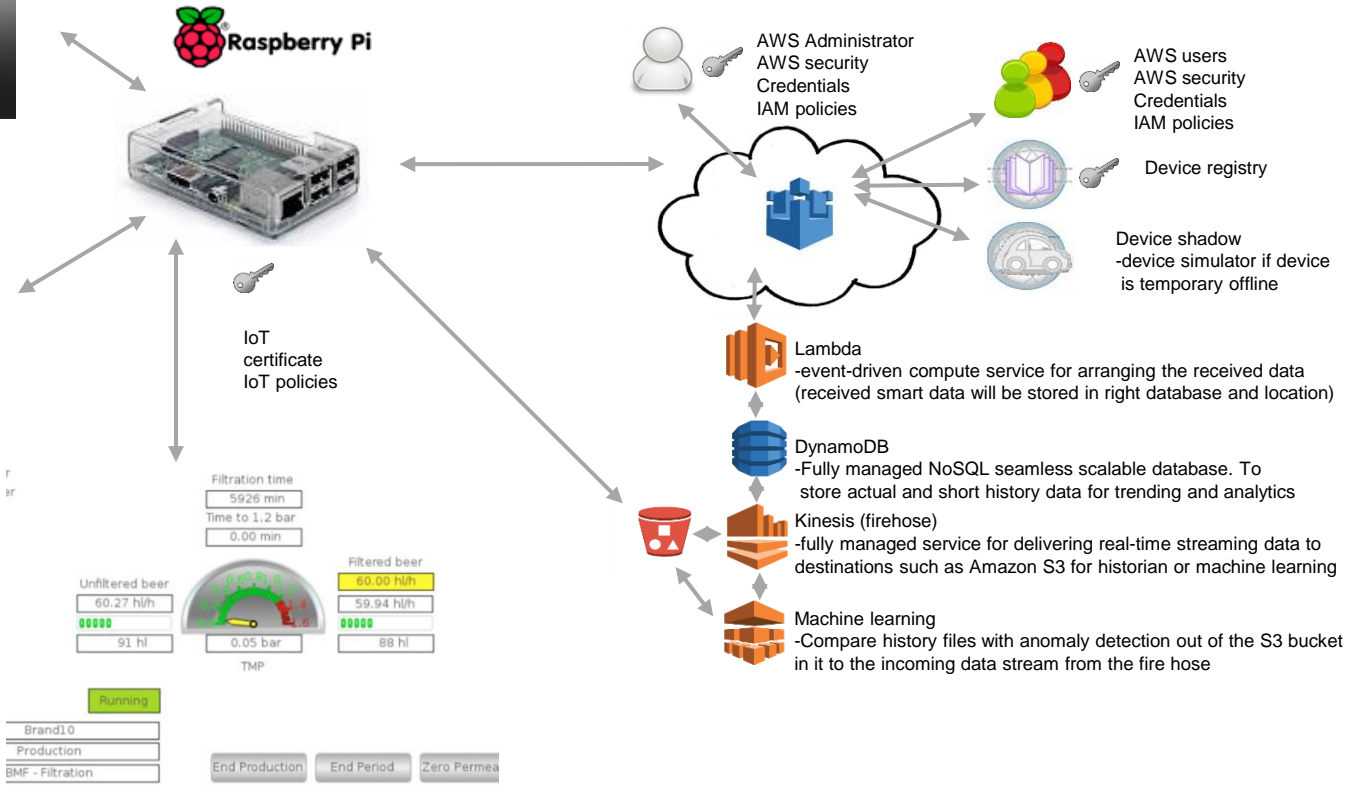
Raspberry Pi

AWS Administrator
AWS security
Credentials
IAM policies

AWS users
AWS security
Credentials
IAM policies

Device registry

Device shadow
-device simulator if device is temporary offline

IoT
certificate
IoT policies

Lambda
-event-driven compute service for arranging the received data (received smart data will be stored in right database and location)

DynamoDB
-Fully managed NoSQL seamless scalable database. To store actual and short history data for trending and analytics

Kinesis (firehose)
-fully managed service for delivering real-time streaming data to destinations such as Amazon S3 for historian or machine learning

Machine learning
-Compare history files with anomaly detection out of the S3 bucket in it to the incoming data stream from the fire hose

r
er

Filtration time
5926 min
Time to 1.2 bar
0.00 min

Unfiltered beer
60.27 hl/h
91 hl

Filtered beer
60.00 hl/h
59.94 hl/h
88 hl

0.05 bar
TMP

Running
Brand10
Production
BMF - Filtration

End Production
End Period
Zero Permea